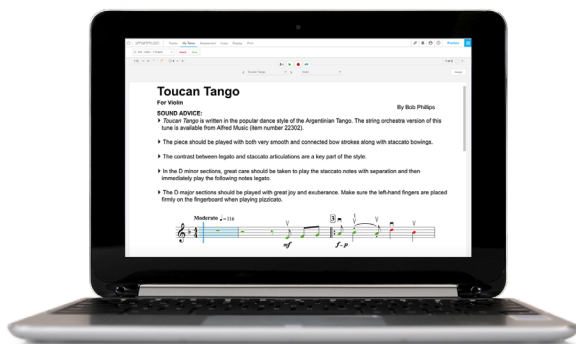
Toucan Tango
For Violin
By Bob Phillips
SOUND ADVICE:

▸ Toucan Tango is written in the popular dance style of the Argentinian Tango. The string orchestra version of this tune is available from Alfred Music (item number 22302).

▸ The piece should be played with both very smooth and connected bow strokes along with staccato bowings.

▸ The contrast between legato and staccato articulations are a key part of the style.

▸ In the D minor sections, great care should be taken to play the staccato notes with separation and then immediately play the following notes legato.

▸ The D major sections should be played with great joy and exuberance. Make sure the left-hand fingers are placed firmly on the fingerboard when playing pizzicato.

Moderato ♩= 116

mf

3

f – p